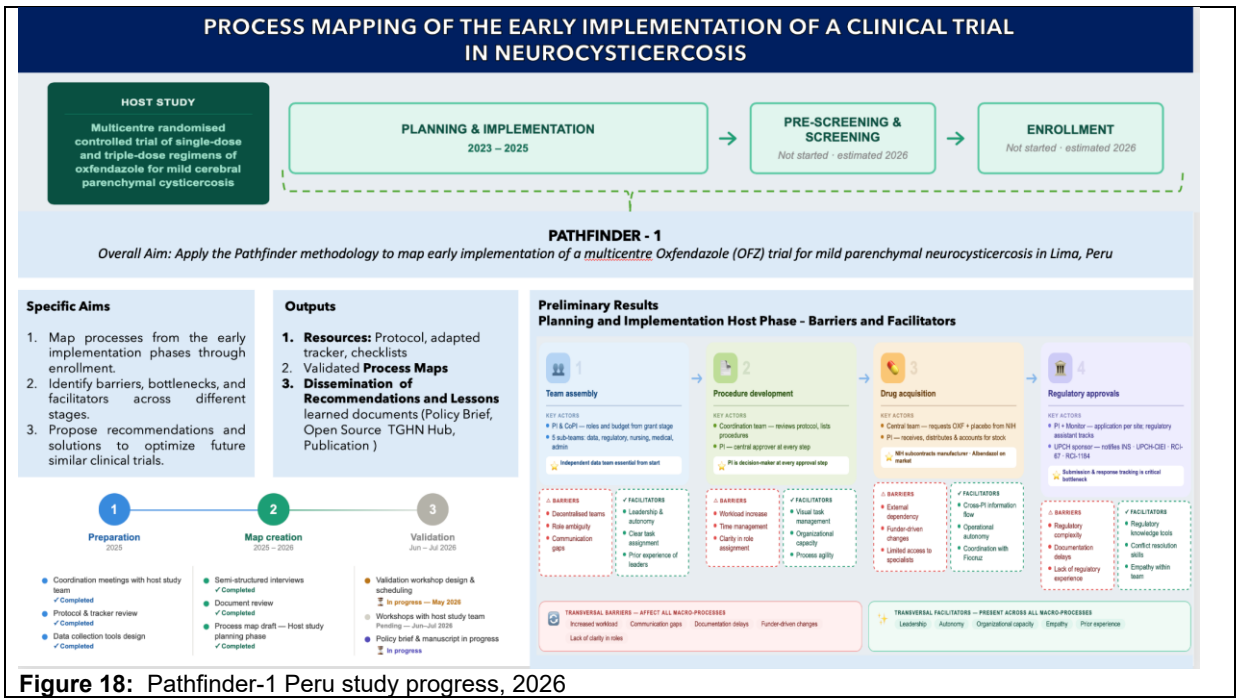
PROCESS MAPPING OF THE EARLY IMPLEMENTATION OF A CLINICAL TRIAL IN NEUROCYSTICERCOSIS

HOST STUDY

Multicentre randomised controlled trial of single-dose and triple-dose regimens of oxfendazole for mild cerebral parenchymal cysticercosis

PLANNING & IMPLEMENTATION
2023 – 2025

PRE-SCREENING & SCREENING
Not started · estimated 2026

ENROLLMENT
Not started · estimated 2026

PATHFINDER - 1
Overall Aim: Apply the Pathfinder methodology to map early implementation of a multicentre Oxfendazole (OFZ) trial for mild parenchymal neurocysticercosis in Lima, Peru

Specific Aims
1. Map processes from the early implementation phases through enrollment.
2. Identify barriers, bottlenecks, and facilitators across different stages.
3. Propose recommendations and solutions to optimize future similar clinical trials.

Outputs
1. Resources: Protocol, adapted tracker, checklists
2. Validated Process Maps
3. Dissemination of Recommendations and Lessons learned documents (Policy Brief, Open Source TGHN Hub, Publication )

1 Preparation 2025
2 Map creation 2025 – 2026
3 Validation Jun – Jul 2026

Coordination meetings with host study team ✓Completed
Protocol & tracker review ✓Completed
Data collection tools design ✓Completed

Semi-structured interviews ✓Completed
Document review ✓Completed
Process map draft — Host study planning phase ✓Completed

Validation workshop design & scheduling ⏳ In progress — May 2026
Workshops with host study team Pending — Jun–Jul 2026
Policy brief & manuscript in progress ⏳ In progress

Preliminary Results
Planning and Implementation Host Phase – Barriers and Facilitators

1 Team assembly
KEY ACTORS
PI & CoPI — roles and budget from grant stage
5 sub-teams: data, regulatory, nursing, medical, admin
Independent data team essential from start
BARRIERS
Decentralised teams
Role ambiguity
Communication gaps
FACILITATORS
Leadership & autonomy
Clear task assignment
Prior experience of leaders

2 Procedure development
KEY ACTORS
Coordination team — reviews protocol, lists procedures
PI — central approver at every step
PI is decision-maker at every approval step
BARRIERS
Workload increase
Time management
Clarity in role assignment
FACILITATORS
Visual task management
Organizational capacity
Process agility

3 Drug acquisition
KEY ACTORS
Central team — requests OXF + placebo from NIH
PI — receives, distributes & accounts for stock
NIH subcontracts manufacturer · Albendazol on market
BARRIERS
External dependency
Funder-driven changes
Limited access to specialists
FACILITATORS
Cross-PI information flow
Operational autonomy
Coordination with Fiocruz

4 Regulatory approvals
KEY ACTORS
PI + Monitor — application per site; regulatory assistant tracks
UPCH sponsor — notifies INS · UPCH-CIEI · RCI-87 · RCI-1184
Submission & response tracking is critical bottleneck
BARRIERS
Regulatory complexity
Documentation delays
Lack of regulatory experience
FACILITATORS
Regulatory knowledge tools
Conflict resolution skills
Empathy within team

TRANSVERSAL BARRIERS — AFFECT ALL MACRO-PROCESSES
Increased workload Communication gaps Documentation delays Funder-driven changes Lack of clarity in roles

TRANSVERSAL FACILITATORS — PRESENT ACROSS ALL MACRO-PROCESSES
Leadership Autonomy Organizational capacity Empathy Prior experience

Figure 18: Pathfinder-1 Peru study progress, 2026